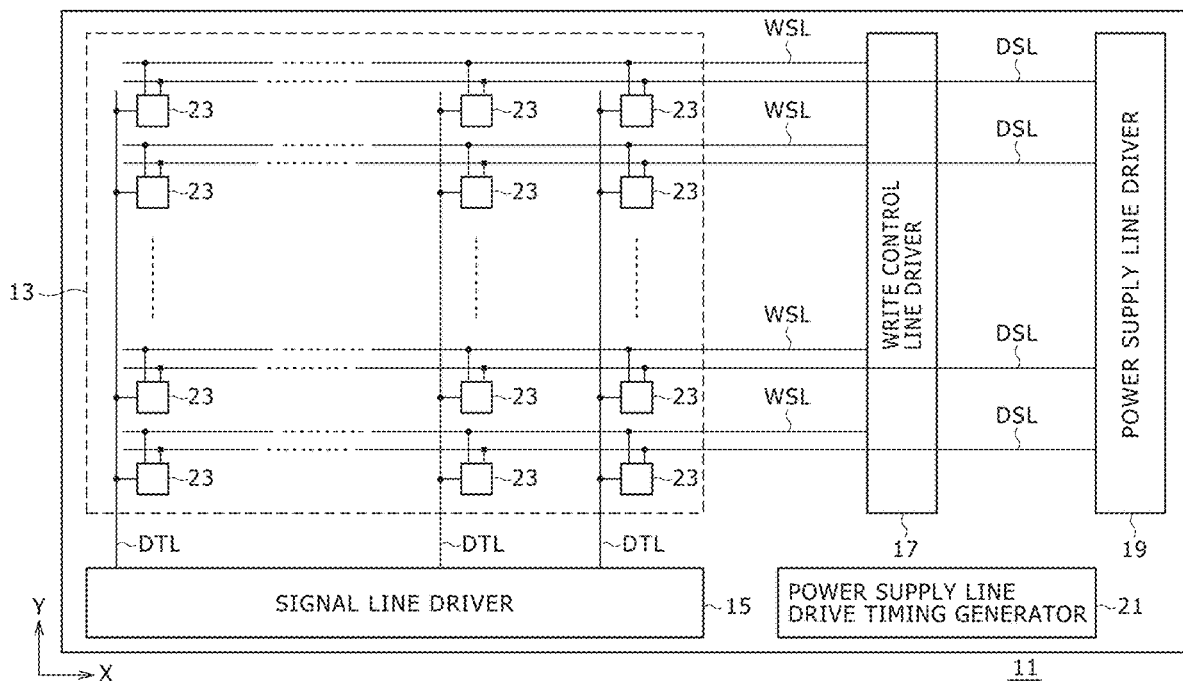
WSL
DSL
23
23
23
WSL
DSL
23
23
23
13
WRITE CONTROL LINE DRIVER
POWER SUPPLY LINE DRIVER
WSL
DSL
23
23
23
WSL
DSL
23
23
23
DTL
DTL
DTL
17
19
SIGNAL LINE DRIVER
15
POWER SUPPLY LINE DRIVE TIMING GENERATOR
21
Y
X
11